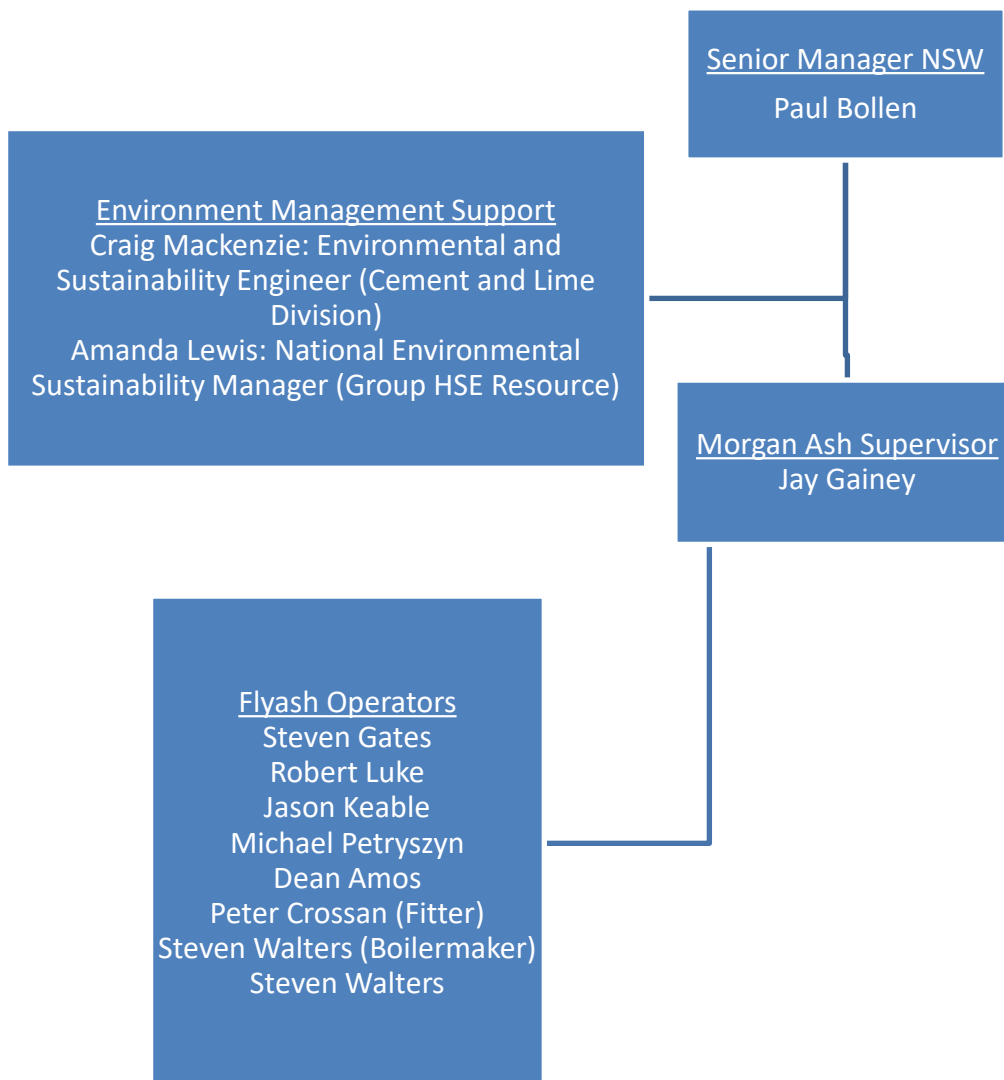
Senior Manager NSW
Paul Bollen

Environment Management Support
Craig Mackenzie: Environmental and Sustainability Engineer (Cement and Lime Division)
Amanda Lewis: National Environmental Sustainability Manager (Group HSE Resource)

Morgan Ash Supervisor
Jay Gainey

Flyash Operators
Steven Gates
Robert Luke
Jason Keable
Michael Petryszyn
Dean Amos
Peter Crossan (Fitter)
Steven Walters (Boilermaker)
Steven Walters